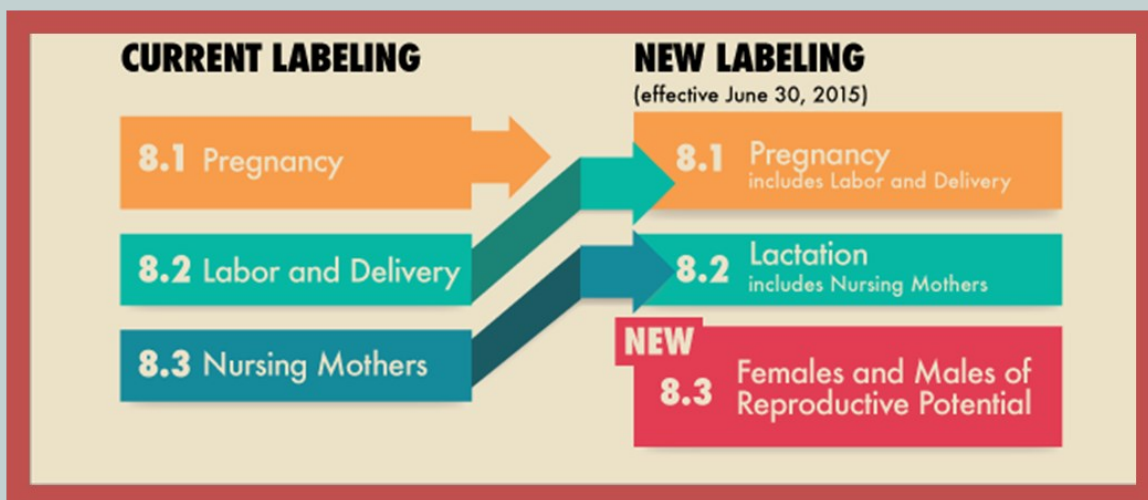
CURRENT LABELING

8.1 Pregnancy

8.2 Labor and Delivery

8.3 Nursing Mothers

NEW LABELING
(effective June 30, 2015)

8.1 Pregnancy
includes Labor and Delivery

8.2 Lactation
includes Nursing Mothers

NEW
8.3 Females and Males of Reproductive Potential